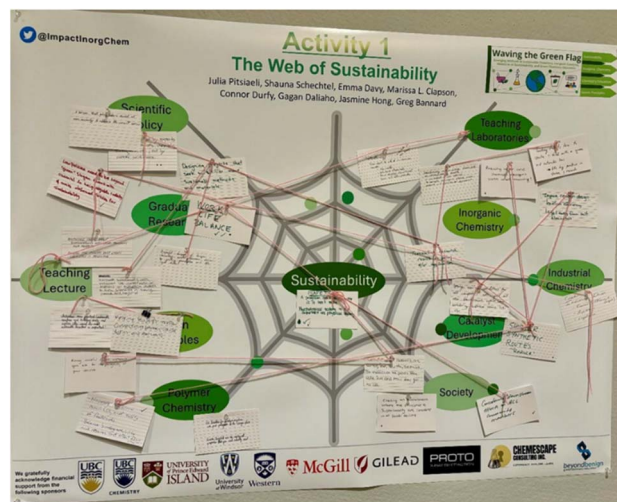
@ImpactInorgChem

Activity 1

The Web of Sustainability

Julia Pitsiaeli, Shauna Schechtel, Emma Davy, Marissa L. Clapson, Connor Durfy, Gagan Dallaho, Jasmine Hong, Greg Bannard

Waving the Green Flag

Scientific Policy

Teaching Laboratories

Gradu Resear

WORK LIFE BALANCE

Inorganic Chemistry

Sustainability

Teaching Lecture

Industrial Chemistry

Catalyst Development

n ples

Society

Polymer Chemistry

We gratefully acknowledge financial support from the following sponsors

UBC

UBC CHEMISTRY

UNIVERSITY of Prince Edward ISLAND

University of Windsor

Western

McGill

GILEAD

PROTO

CHEMESCAPE CONSULTING INC.

DevonsDesign